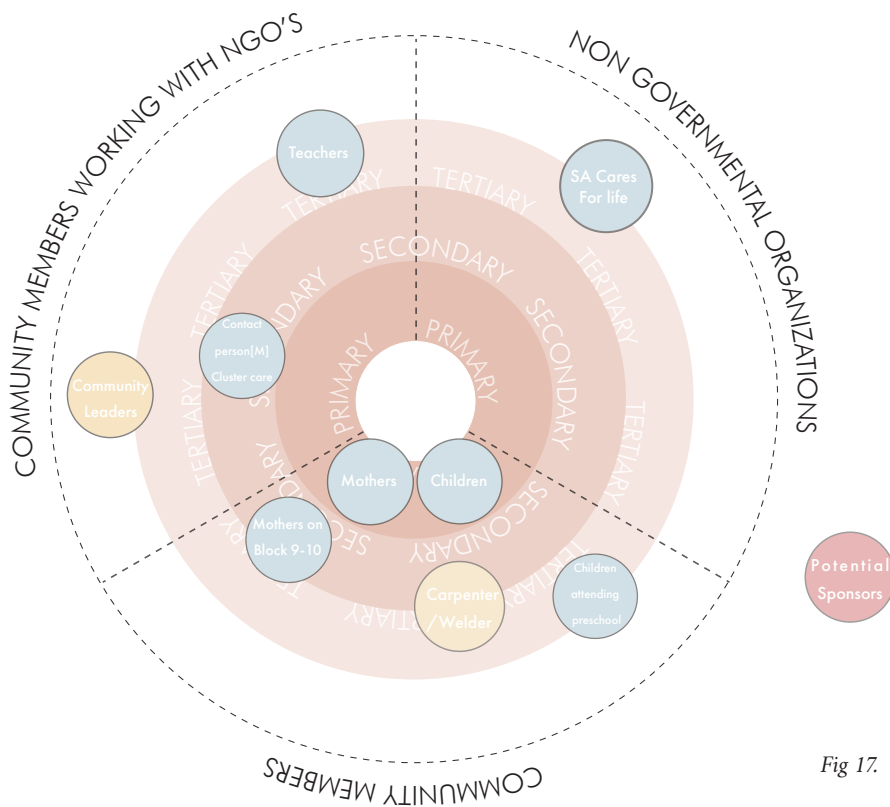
COMMUNITY MEMBERS WORKING WITH NGO'S

NON GOVERNMENTAL ORGANIZATIONS

COMMUNITY MEMBERS

TERTIARY
TERTIARY
TERTIARY
TERTIARY
TERTIARY
TERTIARY
TERTIARY
TERTIARY
SECONDARY
SECONDARY
SECONDARY
SECONDARY
SECONDARY
SECONDARY
PRIMARY
PRIMARY

Teachers

SA Cares For life

Contact person[M] Cluster care

Community Leaders

Mothers

Children

Mothers on Block 9-10

Carpenter /Welder

Children attending preschool

Potential Sponsors

Fig 17.